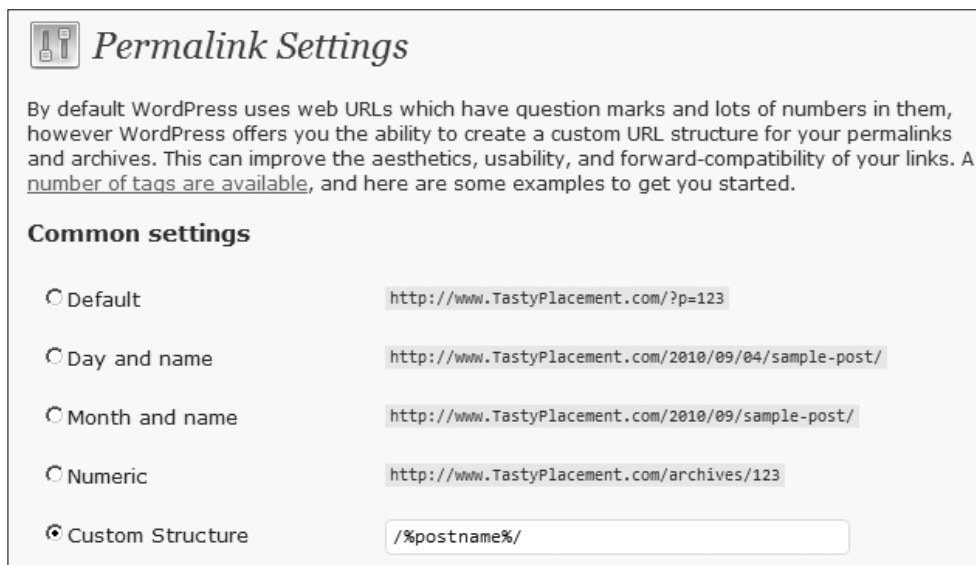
Permalink Settings

By default WordPress uses web URLs which have question marks and lots of numbers in them, however WordPress offers you the ability to create a custom URL structure for your permalinks and archives. This can improve the aesthetics, usability, and forward-compatibility of your links. A number of tags are available, and here are some examples to get you started.

Common settings

| | |
|---|---|
| Default | http://www.TastyPlacement.com/?p=123 |
| Day and name | http://www.TastyPlacement.com/2010/09/04/sample-post/ |
| Month and name | http://www.TastyPlacement.com/2010/09/sample-post/ |
| Numeric | http://www.TastyPlacement.com/archives/123 |
| Custom Structure | /%postname%/ |